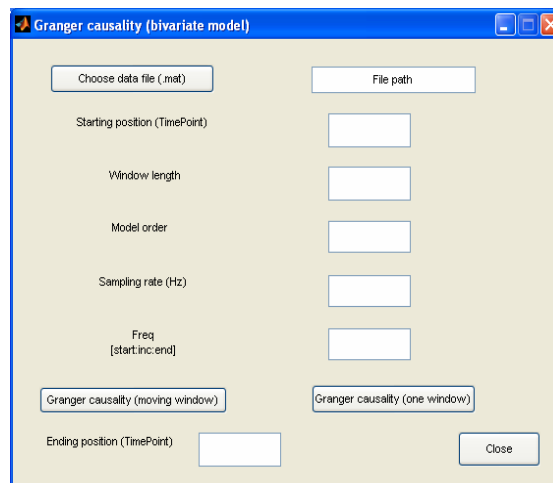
Granger causality (bivariate model)

Choose data file (.mat)

File path

Starting position (TimePoint)

Window length

Model order

Sampling rate (Hz)

Freq
[start:inc:end]

Granger causality (moving window)

Granger causality (one window)

Ending position (TimePoint)

Close